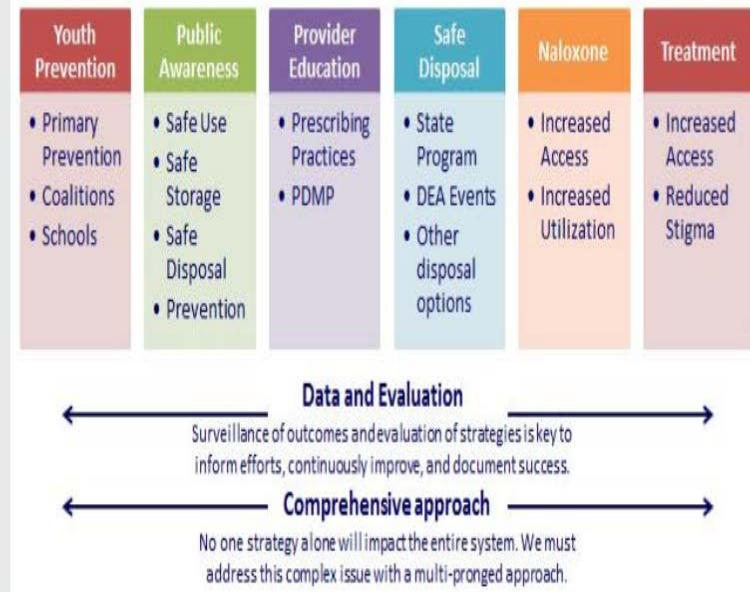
Youth Prevention

• Primary Prevention
• Coalitions
• Schools

Public Awareness

• Safe Use
• Safe Storage
• Safe Disposal
• Prevention

Provider Education

• Prescribing Practices
• PDMP

Safe Disposal

• State Program
• DEA Events
• Other disposal options

Naloxone

• Increased Access
• Increased Utilization

Treatment

• Increased Access
• Reduced Stigma

Data and Evaluation

Surveillance of outcomes and evaluation of strategies is key to inform efforts, continuously improve, and document success.

Comprehensive approach

No one strategy alone will impact the entire system. We must address this complex issue with a multi-pronged approach.